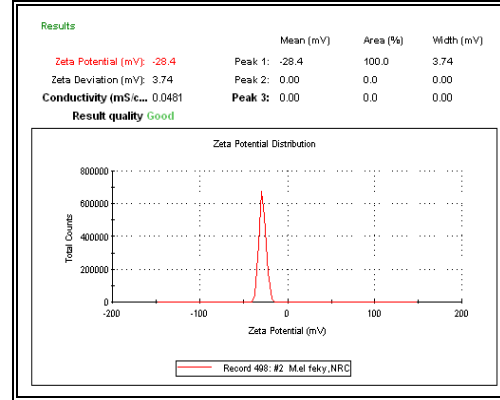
Results

| | | | Mean (mV) | Area (%) | Width (mV) |
|---|---|---|---|---|---|
| Zeta Potential (mV): | -28.4 | Peak 1: | -28.4 | 100.0 | 3.74 |
| Zeta Deviation (mV): | 3.74 | Peak 2: | 0.00 | 0.0 | 0.00 |
| Conductivity (mS/c... | 0.0481 | Peak 3: | 0.00 | 0.0 | 0.00 |

Result quality Good

Zeta Potential Distribution

800000
600000
400000
200000
0

Total Counts

-200 -100 0 100 200

Zeta Potential (mV)

Record 498: #2 M.el feky,NRC